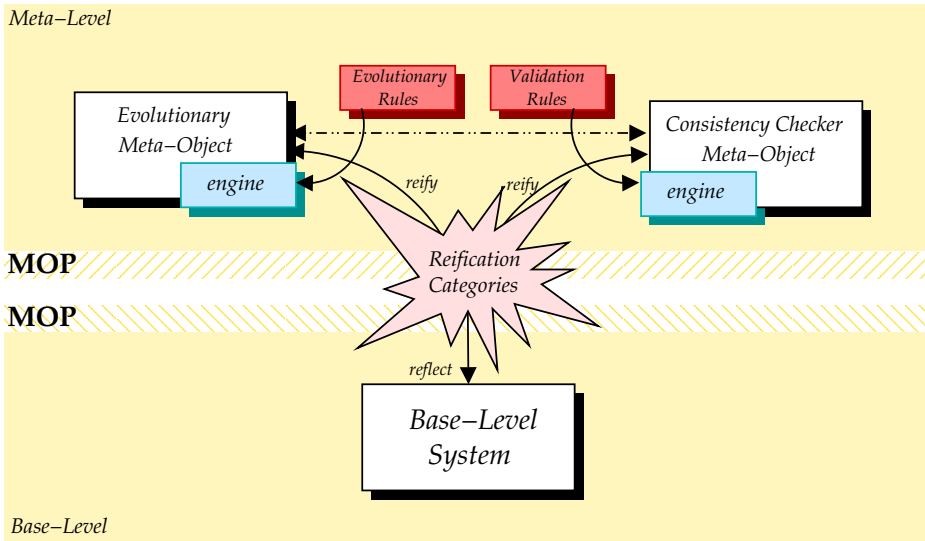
Meta–Level

Evolutionary Rules

Validation Rules

Evolutionary Meta–Object

engine

Consistency Checker Meta–Object

engine

reify

reify

MOP

Reification Categories

MOP

reflect

Base–Level System

Base–Level